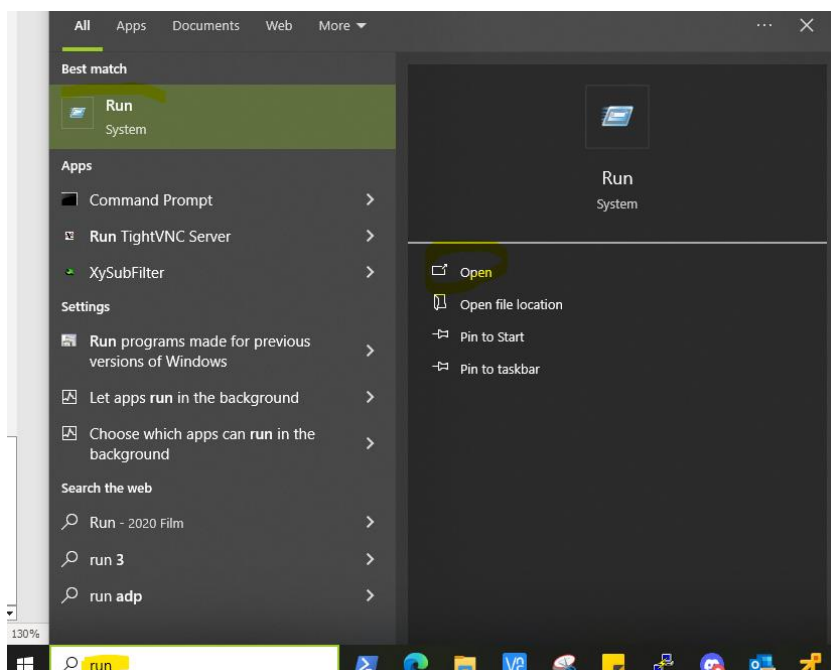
All Apps Documents Web More ▾ ··· ✕

Best match

Run
System

Apps

Command Prompt

Run TightVNC Server

XySubFilter

Settings

Run programs made for previous versions of Windows

Let apps run in the background

Choose which apps can run in the background

Search the web

Run - 2020 Film

run 3

run adp

Run
System

Open

Open file location

Pin to Start

Pin to taskbar

130%

run